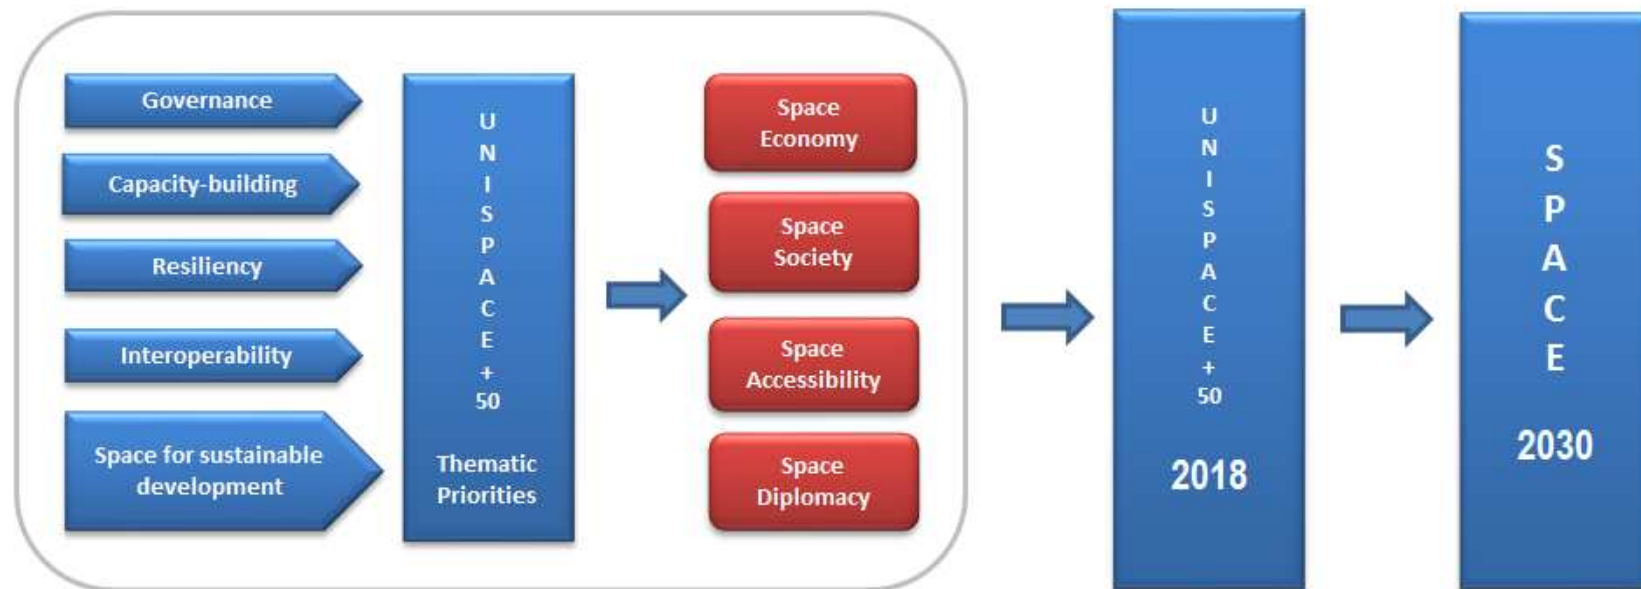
Governance

Capacity-building

Resiliency

Interoperability

Space for sustainable development

UNISPACE+50

Thematic Priorities

Space Economy

Space Society

Space Accessibility

Space Diplomacy

UNISPACE+50

2018

SPACE

2030